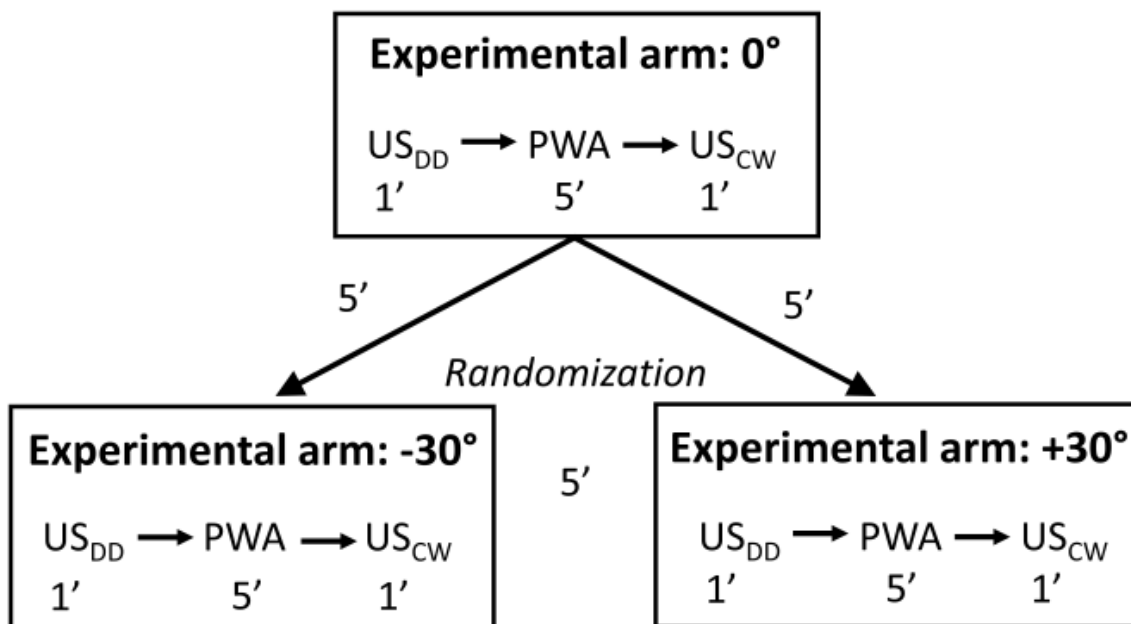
**Experimental arm: 0°**

$US_{DD}$ → PWA → $US_{CW}$
1’ 5’ 1’

5’

5’

*Randomization*

**Experimental arm: -30°**

$US_{DD}$ → PWA → $US_{CW}$
1’ 5’ 1’

5’

**Experimental arm: +30°**

$US_{DD}$ → PWA → $US_{CW}$
1’ 5’ 1’